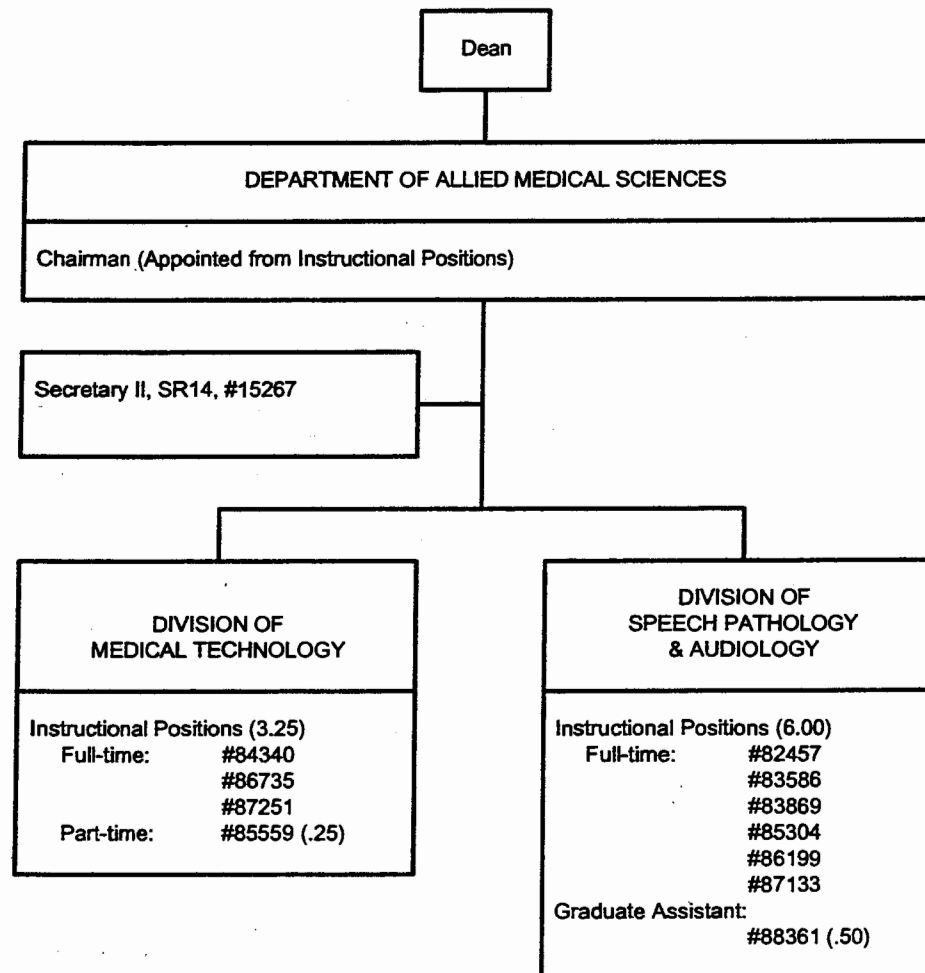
Dean

DEPARTMENT OF ALLIED MEDICAL SCIENCES

Chairman (Appointed from Instructional Positions)

Secretary II, SR14, #15267

DIVISION OF
MEDICAL TECHNOLOGY

Instructional Positions (3.25)
Full-time: #84340
#86735
#87251
Part-time: #85559 (.25)

DIVISION OF
SPEECH PATHOLOGY
& AUDIOLOGY

Instructional Positions (6.00)
Full-time: #82457
#83586
#83869
#85304
#86199
#87133
Graduate Assistant:
#88361 (.50)